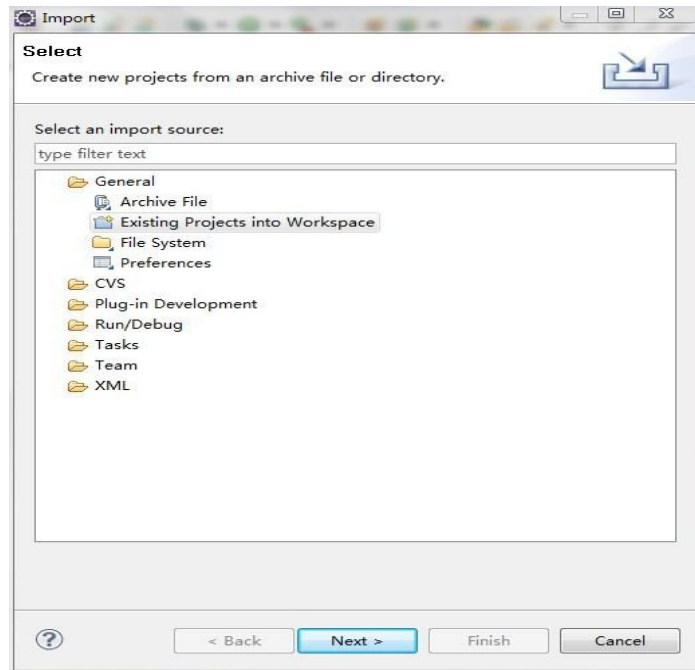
Import

Select
Create new projects from an archive file or directory.

Select an import source:
type filter text
General
Archive File
Existing Projects into Workspace
File System
Preferences
CVS
Plug-in Development
Run/Debug
Tasks
Team
XML

?
< Back
Next >
Finish
Cancel